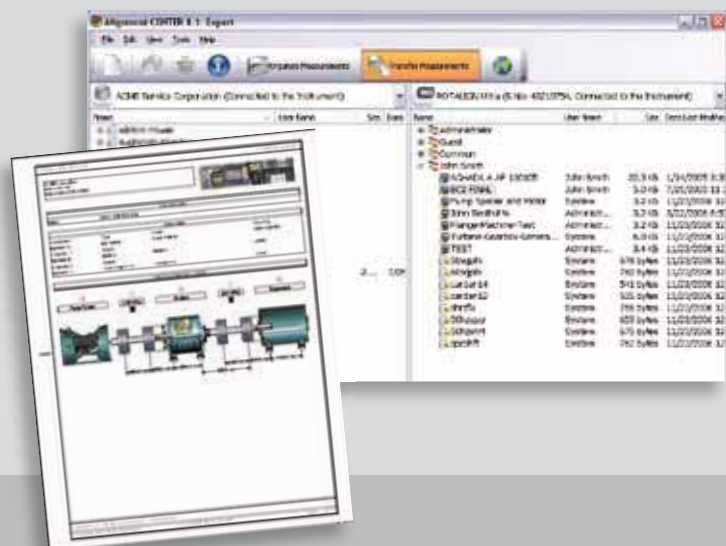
Alignment CENTER 1.1 Expert

File Edit View Tools Help

Organize Measurements

Transfer Measurements

ACME Service Corporation (Connected to the Instrument)

ROTALIGN Ultra (S-No. 40210754, Connected to the Instrument)

| Name | User Name | Size | Date |
|---|---|---|---|
| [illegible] | | | |
| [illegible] | | | |

| Name | User Name | Size | Date Last Modified |
|---|---|---|---|
| Administrator | | | |
| Guest | | | |
| Common | | | |
| John Smith | | | |
| ROTAREX A NF 100605 | John Smith | 20.3 KB | 1/24/2005 8:3 |
| BCE FINAL | John Smith | 3.0 KB | 7/21/2005 10: |
| Pump Spacer and Motor | System | 3.2 KB | 11/23/2006 12 |
| John Smith's | Administr... | 3.2 KB | 5/22/2006 6:5 |
| Flange Machine Test | Administr... | 3.2 KB | 11/23/2006 12 |
| Turbine-Gearbox-Genera... | System | 6.0 KB | 11/23/2006 12 |
| TEST | Administr... | 3.4 KB | 11/23/2006 12 |
| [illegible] | System | 978 bytes | 11/23/2006 12 |
| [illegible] | System | 740 bytes | 11/23/2006 12 |
| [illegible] | System | 543 bytes | 11/23/2006 12 |
| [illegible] | System | 525 bytes | 11/23/2006 12 |
| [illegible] | System | 766 bytes | 11/23/2006 12 |
| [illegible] | System | 659 bytes | 11/23/2006 12 |
| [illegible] | System | 670 bytes | 11/23/2006 12 |
| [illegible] | System | 762 bytes | 11/23/2006 12 |

2... COM

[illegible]